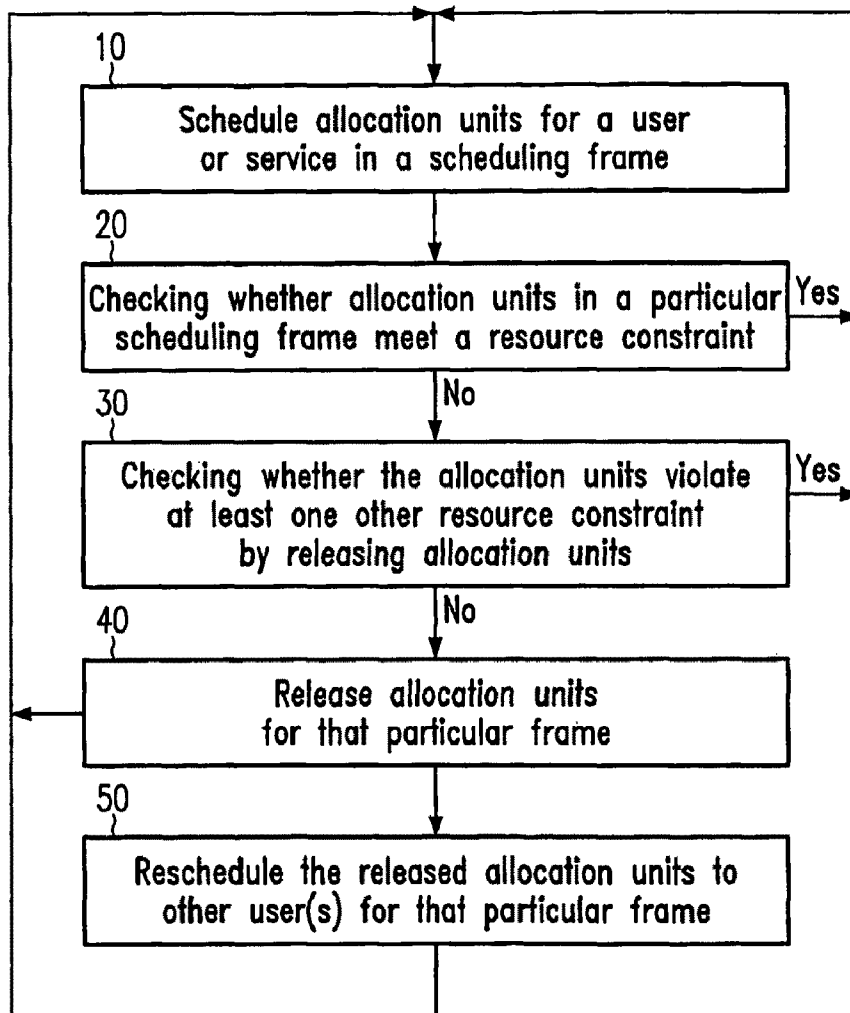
10

Schedule allocation units for a user or service in a scheduling frame

20

Checking whether allocation units in a particular scheduling frame meet a resource constraint

Yes

No

30

Checking whether the allocation units violate at least one other resource constraint by releasing allocation units

Yes

No

40

Release allocation units for that particular frame

50

Reschedule the released allocation units to other user(s) for that particular frame